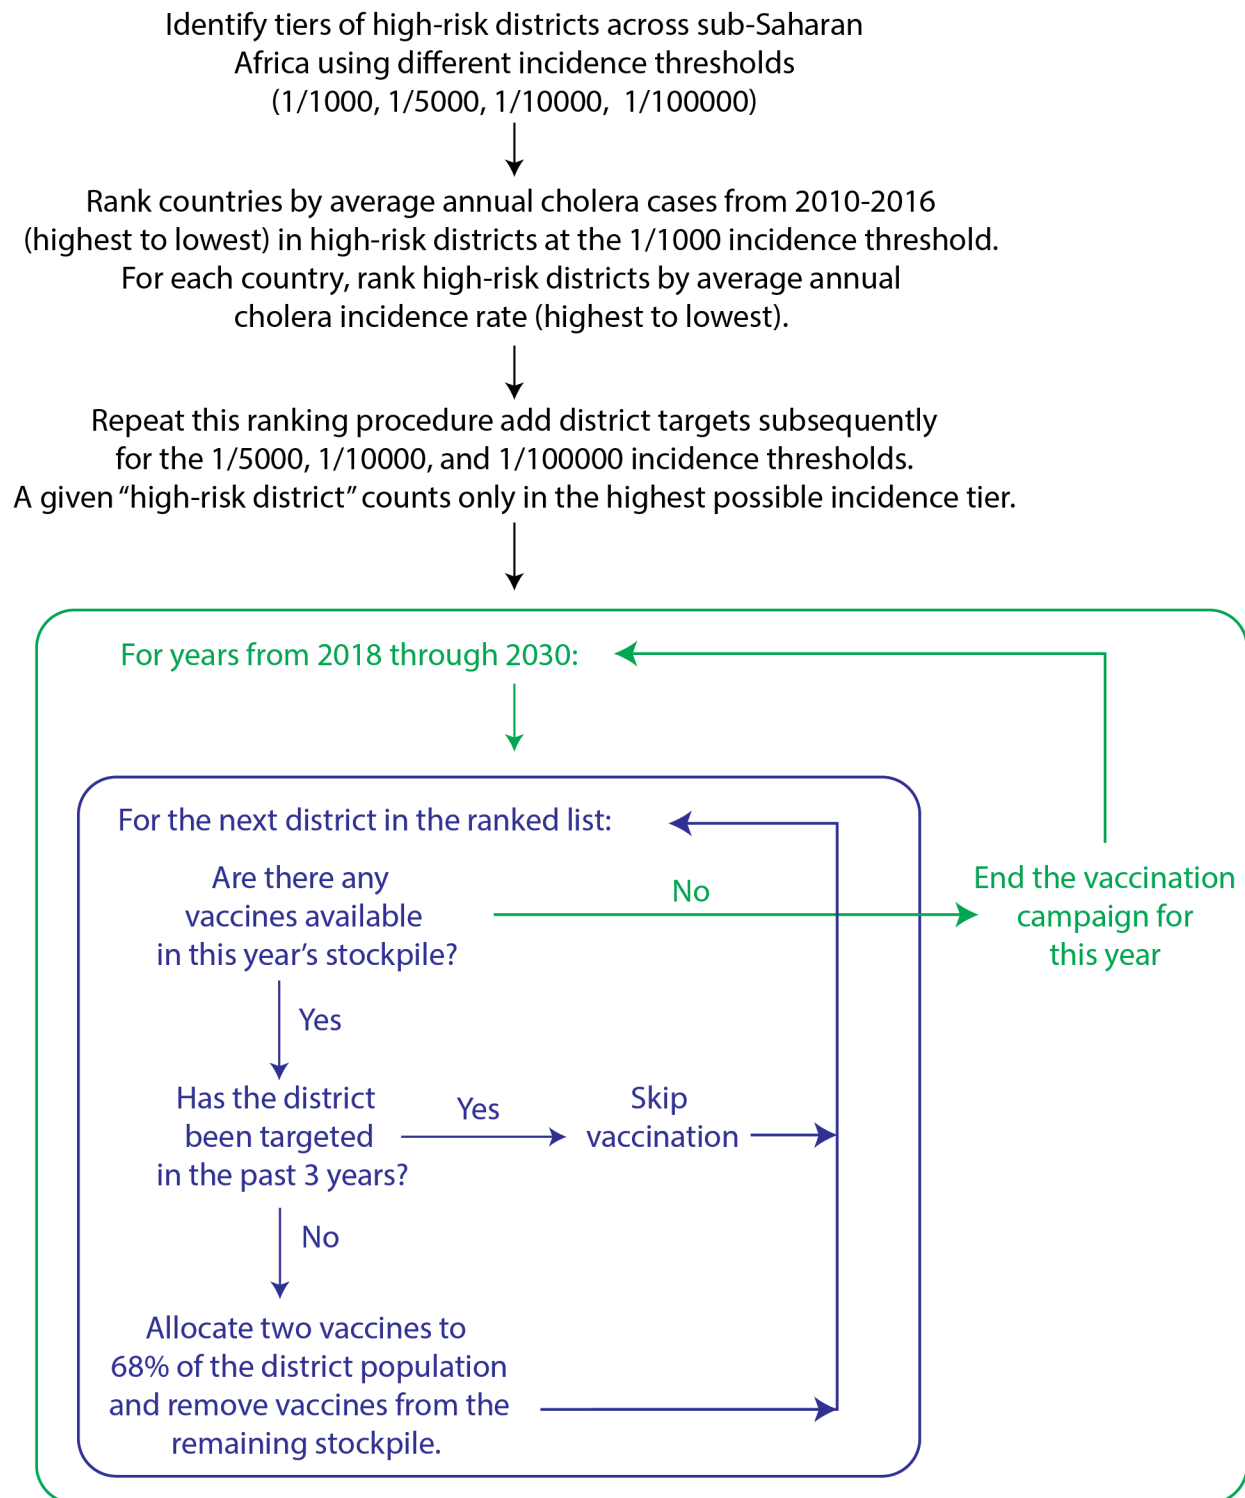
Identify tiers of high-risk districts across sub-Saharan Africa using different incidence thresholds (1/1000, 1/5000, 1/10000, 1/100000)

Rank countries by average annual cholera cases from 2010-2016 (highest to lowest) in high-risk districts at the 1/1000 incidence threshold. For each country, rank high-risk districts by average annual cholera incidence rate (highest to lowest).

Repeat this ranking procedure add district targets subsequently for the 1/5000, 1/10000, and 1/100000 incidence thresholds. A given "high-risk district" counts only in the highest possible incidence tier.

For years from 2018 through 2030:

For the next district in the ranked list:

Are there any vaccines available in this year's stockpile?

No

End the vaccination campaign for this year

Yes

Has the district been targeted in the past 3 years?

Yes

Skip vaccination

No

Allocate two vaccines to 68% of the district population and remove vaccines from the remaining stockpile.